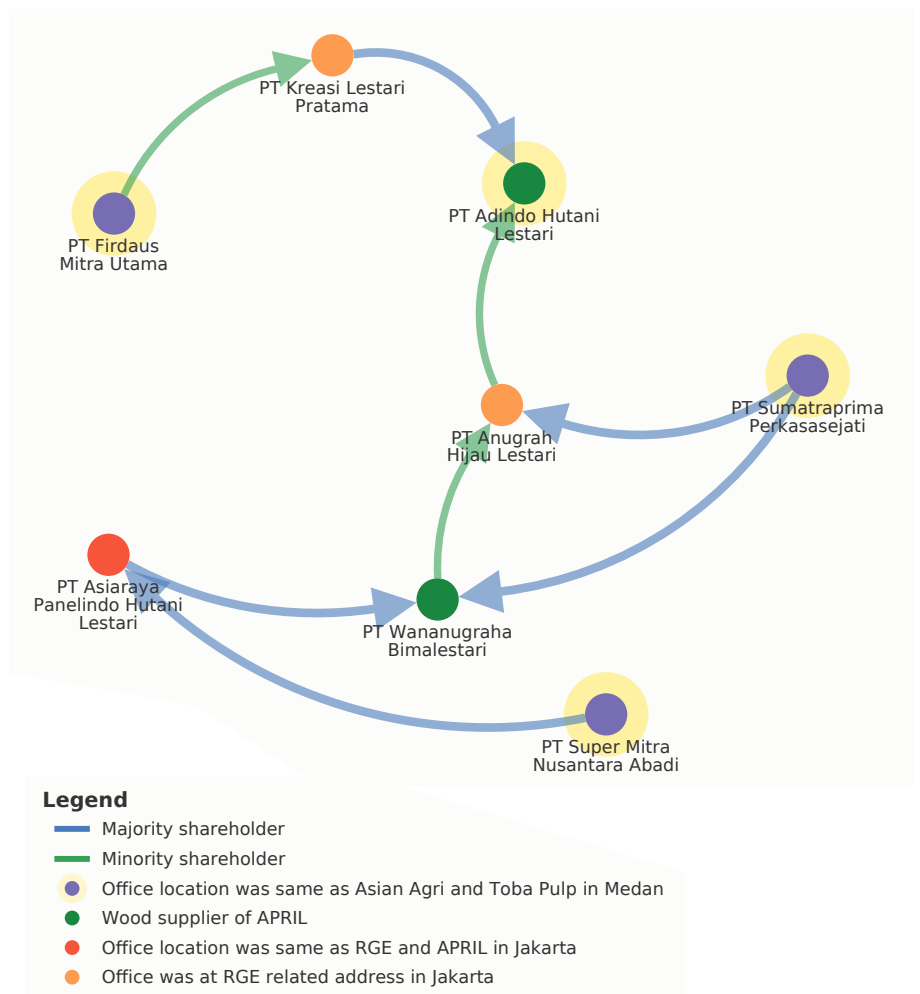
PT Kreasi Lestari Pratama

PT Firdaus Mitra Utama

PT Adindo Hutani Lestari

PT Sumatraprima Perkasasejati

PT Anugrah Hijau Lestari

PT Asiaraya Panelindo Hutani Lestari

PT Wananugraha Bimalestari

PT Super Mitra Nusantara Abadi

Legend
Majority shareholder
Minority shareholder
Office location was same as Asian Agri and Toba Pulp in Medan
Wood supplier of APRIL
Office location was same as RGE and APRIL in Jakarta
Office was at RGE related address in Jakarta